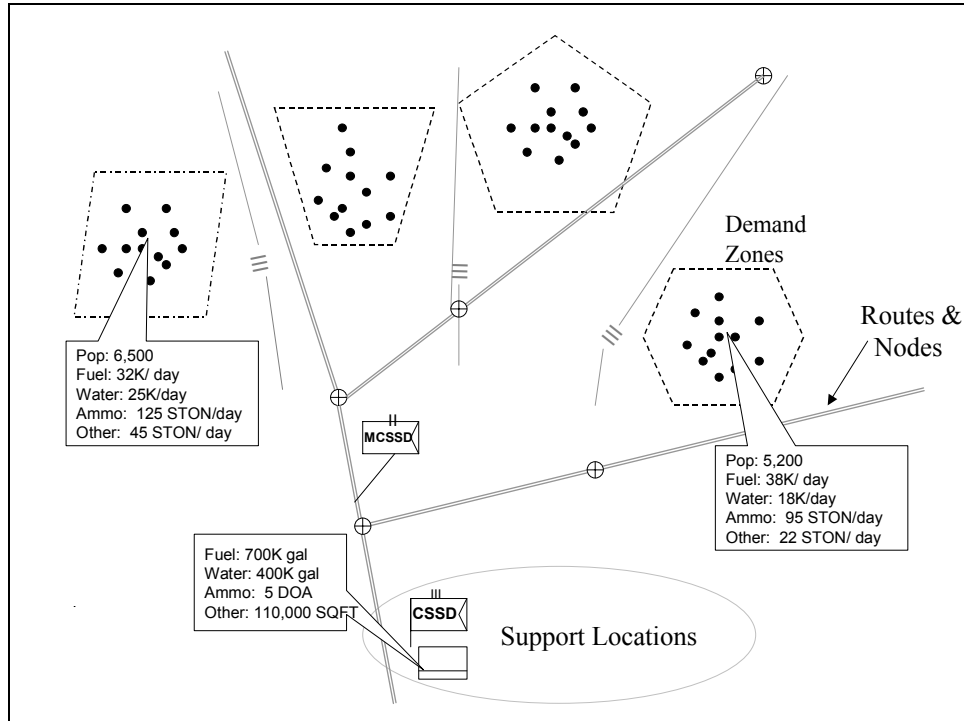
Demand Zones

Routes & Nodes

Pop: 6,500
Fuel: 32K/ day
Water: 25K/day
Ammo: 125 STON/day
Other: 45 STON/ day

II
MCSSD

Pop: 5,200
Fuel: 38K/ day
Water: 18K/day
Ammo: 95 STON/day
Other: 22 STON/ day

Fuel: 700K gal
Water: 400K gal
Ammo: 5 DOA
Other: 110,000 SQFT

III
CSSD

Support Locations